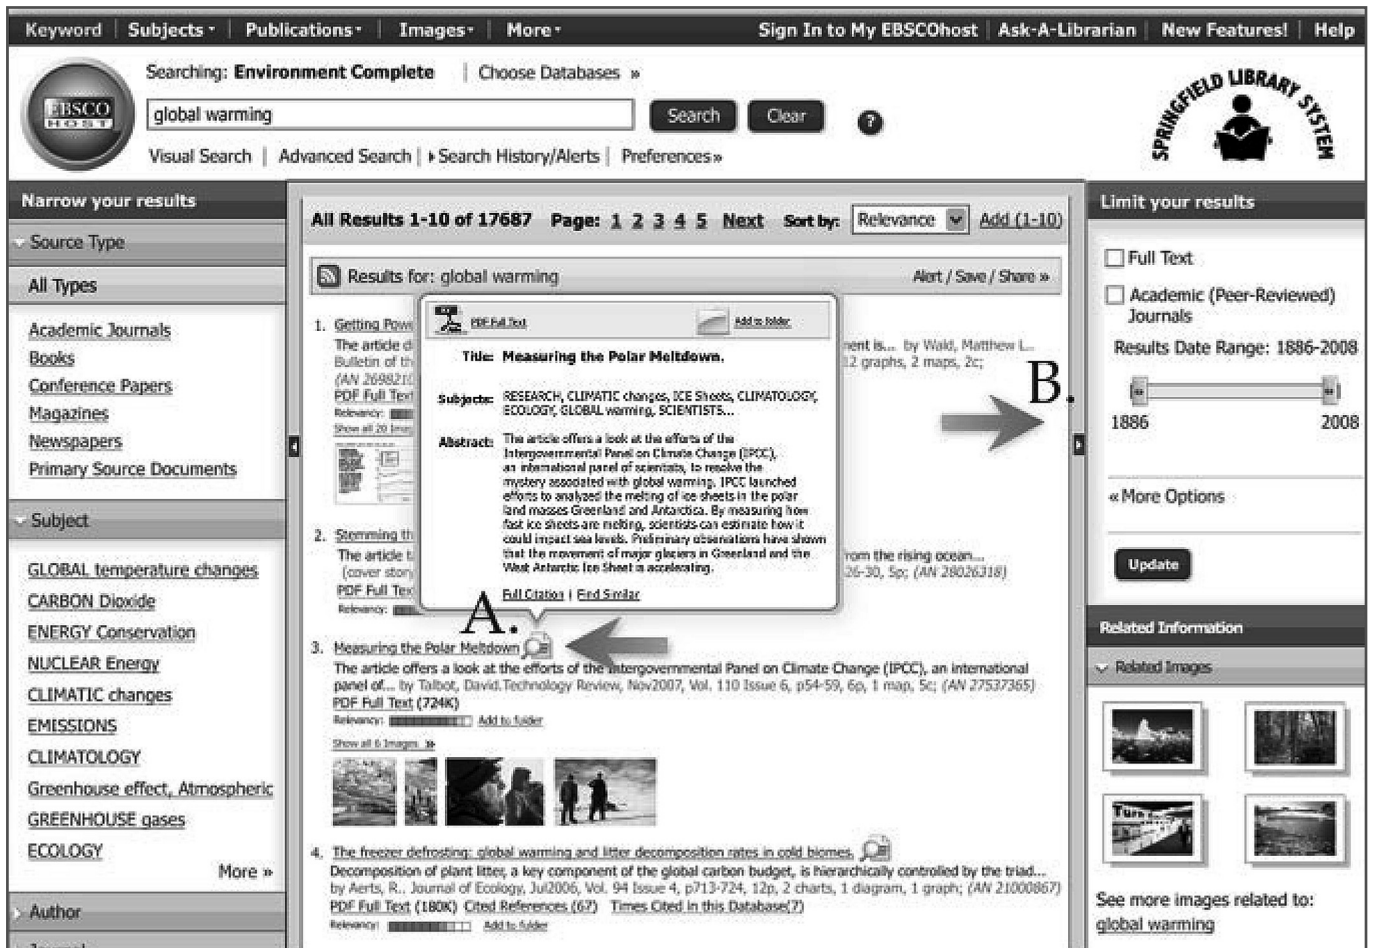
Keyword | Subjects | Publications | Images | More | Sign In to My EBSCOhost | Ask-A-Librarian | New Features! | Help

EBSCO HOST

Searching: Environment Complete | Choose Databases »

global warming

Search Clear ?

Visual Search | Advanced Search | Search History/Alerts | Preferences »

SPRINGFIELD LIBRARY SYSTEM

Narrow your results

Source Type

All Types

Academic Journals
Books
Conference Papers
Magazines
Newspapers
Primary Source Documents

Subject

GLOBAL temperature changes
CARBON Dioxide
ENERGY Conservation
NUCLEAR Energy
CLIMATIC changes
EMISSIONS
CLIMATOLOGY
Greenhouse effect, Atmospheric
GREENHOUSE gases
ECOLOGY
More »

Author

All Results 1-10 of 17687 Page: 1 2 3 4 5 Next Sort by: Relevance Add (1-10)

Results for: global warming Alert / Save / Share »

1. Getting Pow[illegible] The article d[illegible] ...ment is... by Wald, Matthew L. Bulletin of th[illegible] 12 graphs, 2 maps, 2c; (AN 269821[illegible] PDF Full Text Relevancy: Show all 20 Imag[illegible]

PDF Full Text Add to folder

Title: Measuring the Polar Meltdown.

Subjects: RESEARCH, CLIMATIC changes, ICE Sheets, CLIMATOLOGY, ECOLOGY, GLOBAL warming, SCIENTISTS...

Abstract: The article offers a look at the efforts of the Intergovernmental Panel on Climate Change (IPCC), an international panel of scientists, to resolve the mystery associated with global warming. IPCC launched efforts to analyzed the melting of ice sheets in the polar land masses Greenland and Antarctica. By measuring how fast ice sheets are melting, scientists can estimate how it could impact sea levels. Preliminary observations have shown that the movement of major glaciers in Greenland and the West Antarctic Ice Sheet is accelerating.

Full Citation | Find Similar

B.

A.

2. Stemming th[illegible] The article t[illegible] ...rom the rising ocean... (cover story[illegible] 26-30, 5p; (AN 28026318) PDF Full Tex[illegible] Relevancy:

3. Measuring the Polar Meltdown
The article offers a look at the efforts of the Intergovernmental Panel on Climate Change (IPCC), an international panel of... by Talbot, David. Technology Review, Nov2007, Vol. 110 Issue 6, p54-59, 6p, 1 map, 5c; (AN 27537365)
PDF Full Text (724K)
Relevancy: Add to folder
Show all 6 Images »

4. The freezer defrosting: global warming and litter decomposition rates in cold biomes.
Decomposition of plant litter, a key component of the global carbon budget, is hierarchically controlled by the triad... by Aerts, R.. Journal of Ecology, Jul2006, Vol. 94 Issue 4, p713-724, 12p, 2 charts, 1 diagram, 1 graph; (AN 21000867)
PDF Full Text (180K) Cited References (67) Times Cited in this Database(7)
Relevancy: Add to folder

Limit your results

Full Text
Academic (Peer-Reviewed) Journals
Results Date Range: 1886-2008
1886 2008
« More Options
Update

Related Information
Related Images

See more images related to: global warming